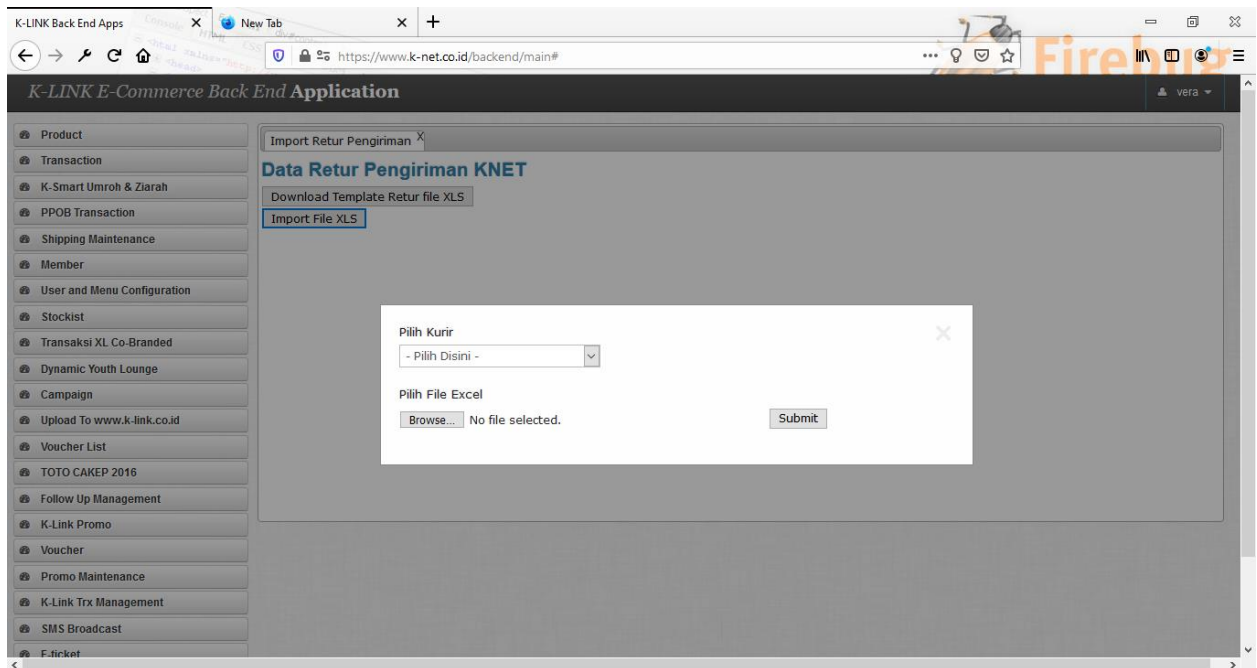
K-LINK Back End Apps ×
New Tab ×
+
https://www.k-net.co.id/backend/main#
Firebug

K-LINK E-Commerce Back End Application
vera

Product
Transaction
K-Smart Umroh & Ziarah
PPOB Transaction
Shipping Maintenance
Member
User and Menu Configuration
Stockist
Transaksi XL Co-Branded
Dynamic Youth Lounge
Campaign
Upload To www.k-link.co.id
Voucher List
TOTO CAKEP 2016
Follow Up Management
K-Link Promo
Voucher
Promo Maintenance
K-Link Trx Management
SMS Broadcast
E-ticket

Import Retur Pengiriman X

Data Retur Pengiriman KNET
Download Template Retur file XLS
Import File XLS

Pilih Kurir
- Pilih Disini -
Pilih File Excel
Browse... No file selected.
Submit
×